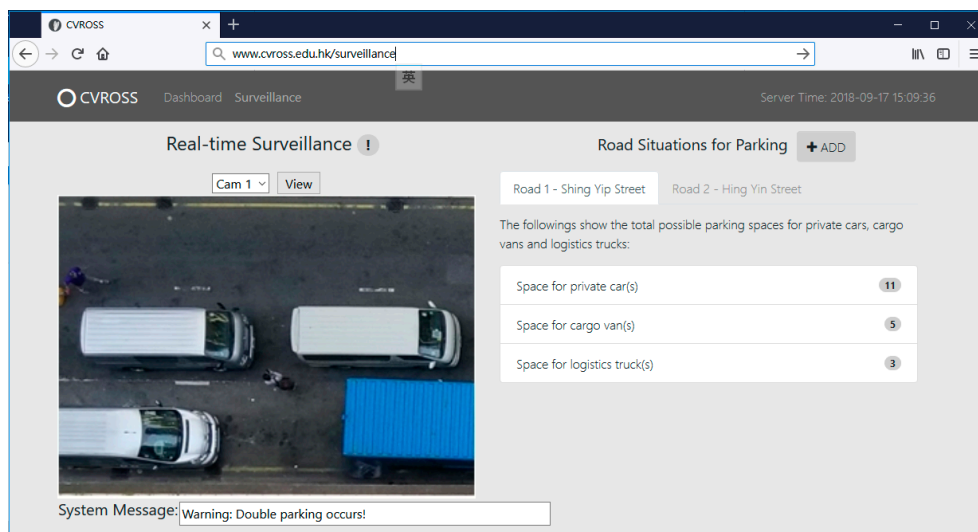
CVROSS

www.cvross.edu.hk/surveillance

英

CVROSS Dashboard Surveillance

Server Time: 2018-09-17 15:09:36

Real-time Surveillance !

Cam 1 View

Road Situations for Parking + ADD

Road 1 - Shing Yip Street

Road 2 - Hing Yin Street

The followings show the total possible parking spaces for private cars, cargo vans and logistics trucks:

| | |
|---|---|
| Space for private car(s) | 11 |
| Space for cargo van(s) | 5 |
| Space for logistics truck(s) | 3 |

System Message: Warning: Double parking occurs!